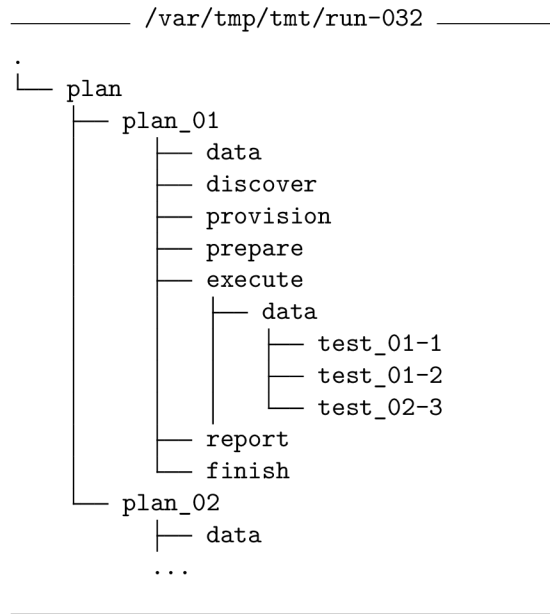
/var/tmp/tmt/run-032

.
└── plan
    ├── plan_01
    │   ├── data
    │   ├── discover
    │   ├── provision
    │   ├── prepare
    │   ├── execute
    │   │   └── data
    │   │       ├── test_01-1
    │   │       ├── test_01-2
    │   │       └── test_02-3
    │   ├── report
    │   └── finish
    └── plan_02
        ├── data
        ...